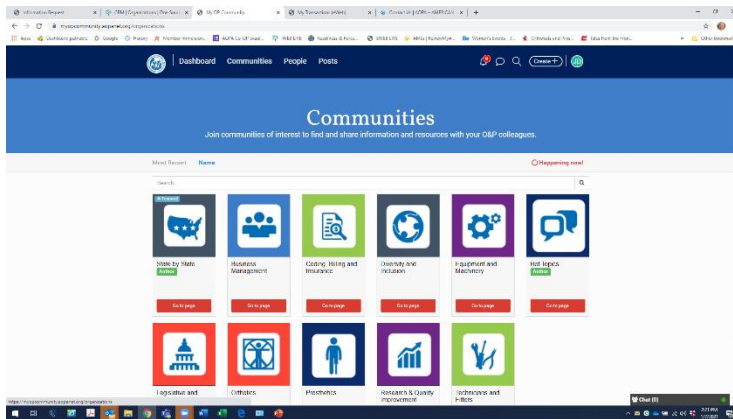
Information Request | CRM | Organizations | The Sear | My OP Community | My Transaction (Web) | Contact Us | AOPA - AMERICAN | +

myopcommunity.aopanet.org/organizations

Apps | Dashboards gadhalics | Google | Pixaby | ProWriter Animation | AOPA Co OP Lead | WEBEX | Business & Rese | WEBEX | AMGs | Women's Events | Orthotists and Pros | Data from the Hom | Other bookmarks

Dashboard Communities People Posts Create + JD

Communities

Join communities of interest to find and share information and resources with your O&P colleagues.

Most Recent Name

Happening now!

Search

Featured

State by State
Active
Go to page

Business Management
Go to page

Coding, Billing and Insurance
Go to page

Diversity and Inclusion
Go to page

Equipment and Machinery
Go to page

Hot Topics
Active
Go to page

Legislative and

Orthotics

Prosthetics

Research & Quality Improvement

Technicians and Fitters

https://myopcommunity.aopanet.org/organizations

Chat (0)